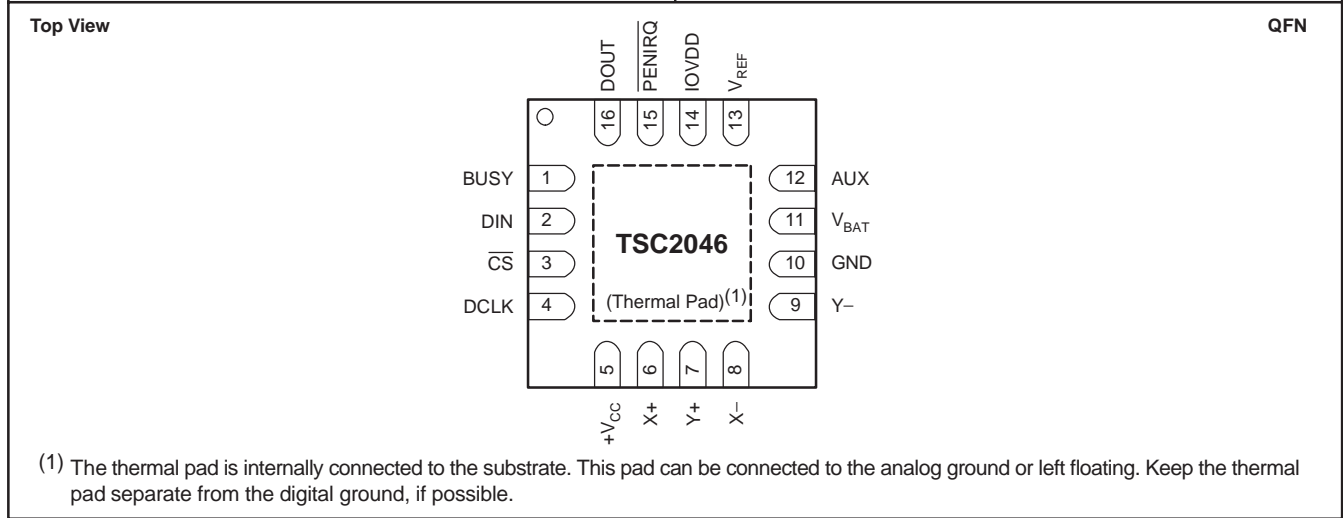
Top View

QFN

DOUT

$\overline{PENIRQ}$

IOVDD

$V_{REF}$

16

15

14

13

BUSY

1

DIN

2

$\overline{CS}$

3

DCLK

4

TSC2046

(Thermal Pad)$^{(1)}$

12

AUX

11

$V_{BAT}$

10

GND

9

Y–

5

6

7

8

$+V_{CC}$

X+

Y+

X–

$^{(1)}$ The thermal pad is internally connected to the substrate. This pad can be connected to the analog ground or left floating. Keep the thermal pad separate from the digital ground, if possible.